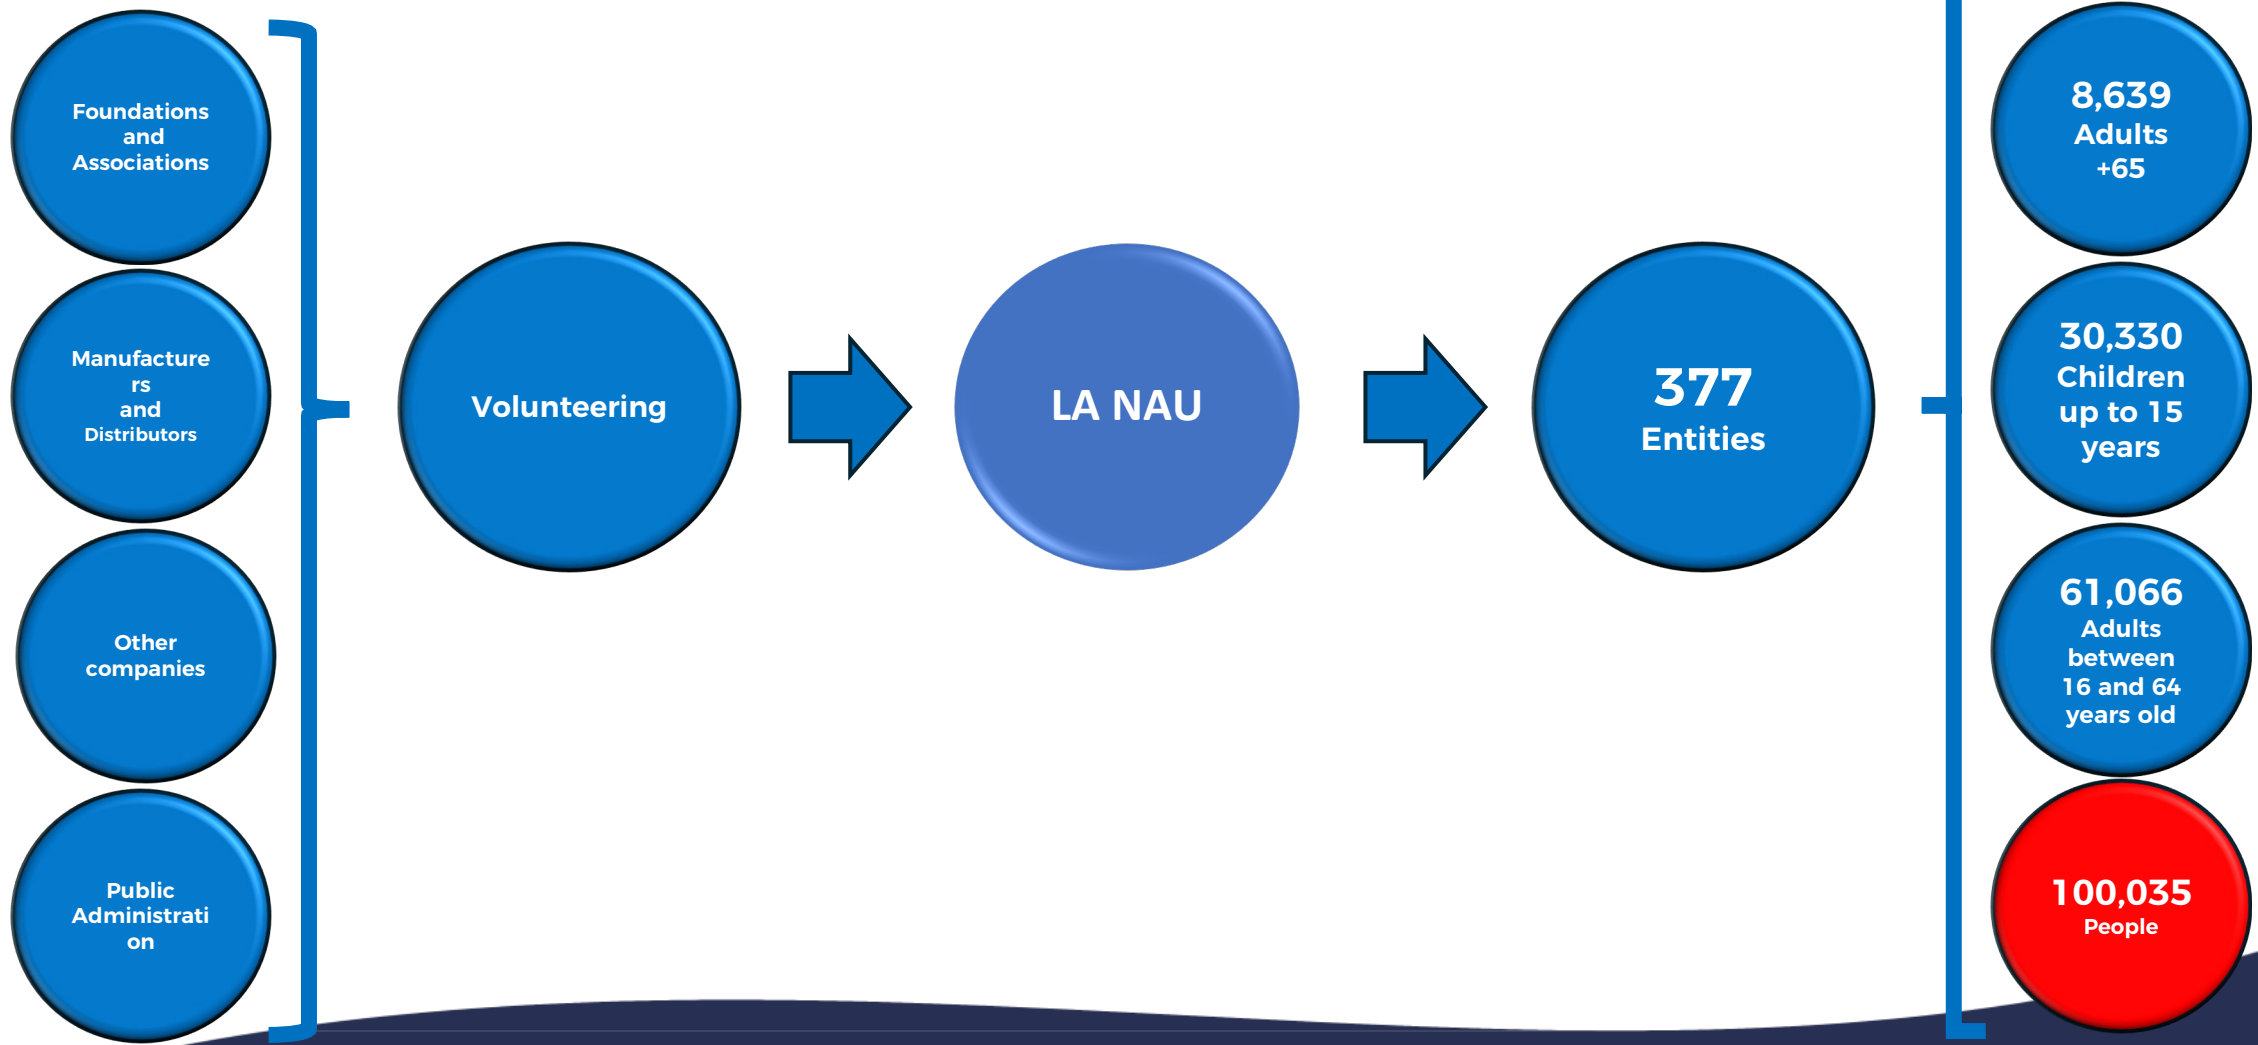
Foundations and Associations

Manufacturers and Distributors

Other companies

Public Administration

Volunteering

LA NAU

377 Entities

8,639 Adults +65

30,330 Children up to 15 years

61,066 Adults between 16 and 64 years old

100,035 People